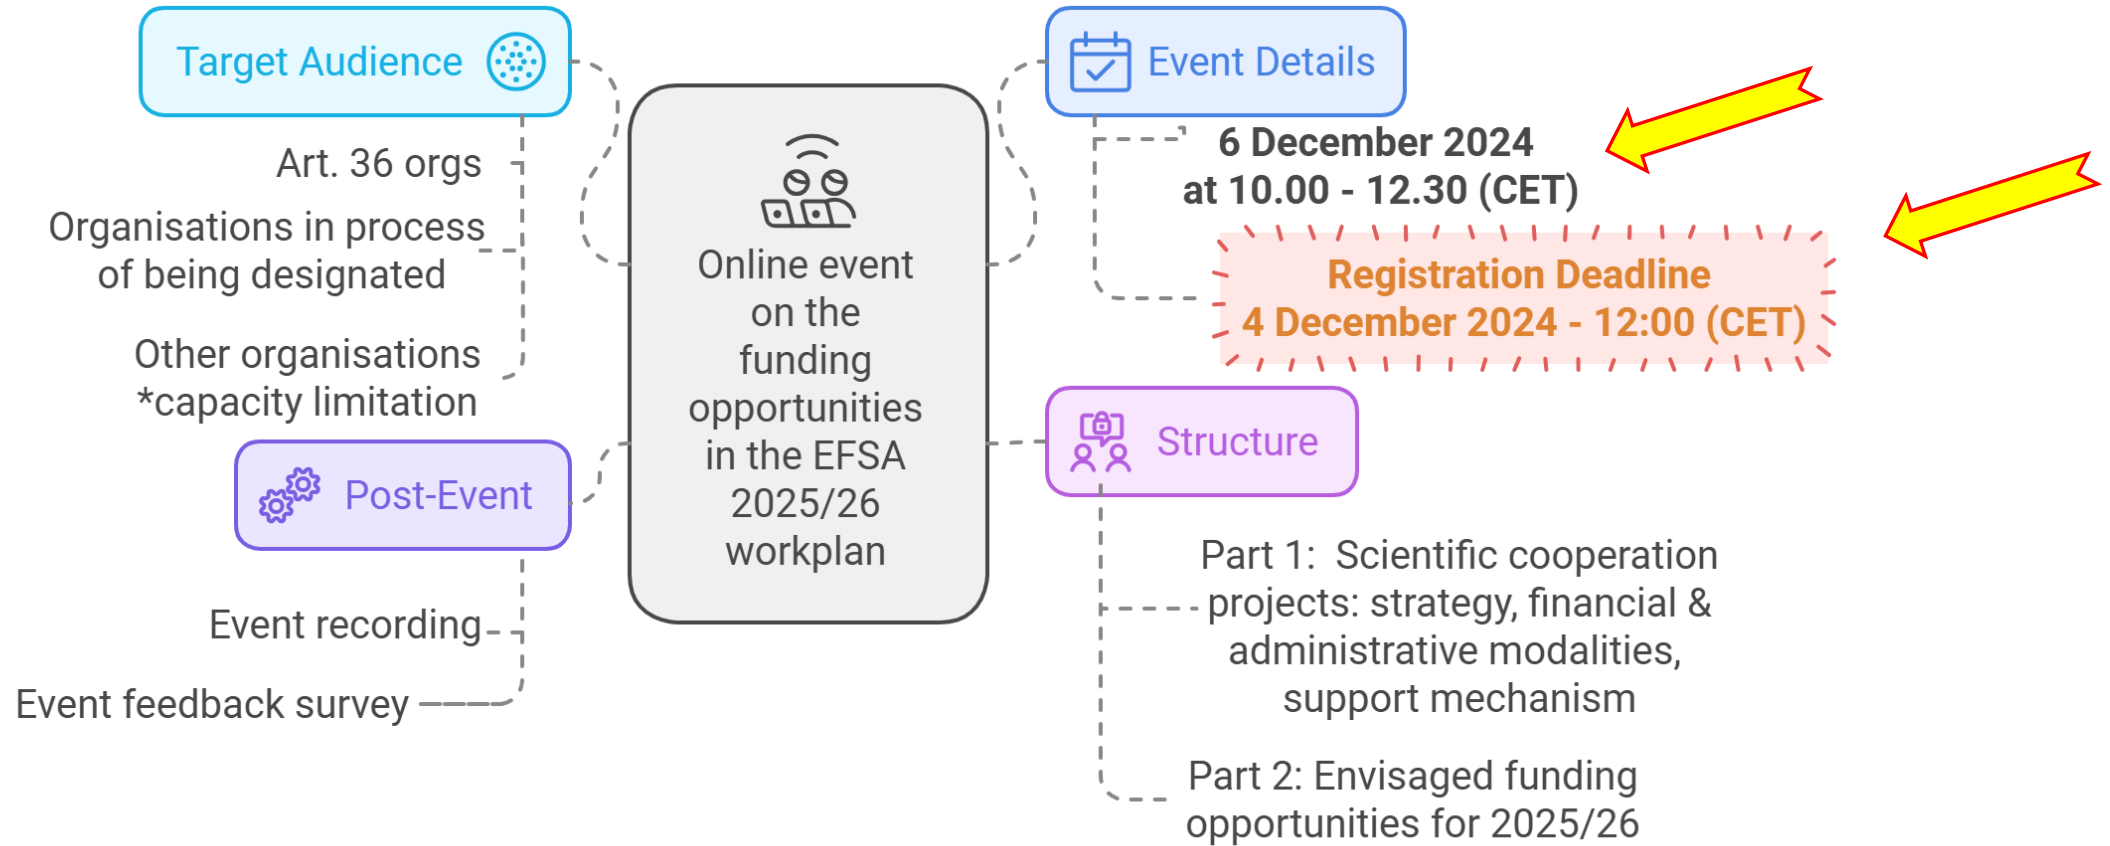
Online event on the funding opportunities in the EFSA 2025/26 workplan

Target Audience

Art. 36 orgs

Organisations in process of being designated

Other organisations *capacity limitation

Post-Event

Event recording

Event feedback survey

Event Details

6 December 2024 at 10.00 - 12.30 (CET)

Registration Deadline 4 December 2024 - 12:00 (CET)

Structure

Part 1: Scientific cooperation projects: strategy, financial & administrative modalities, support mechanism

Part 2: Envisaged funding opportunities for 2025/26